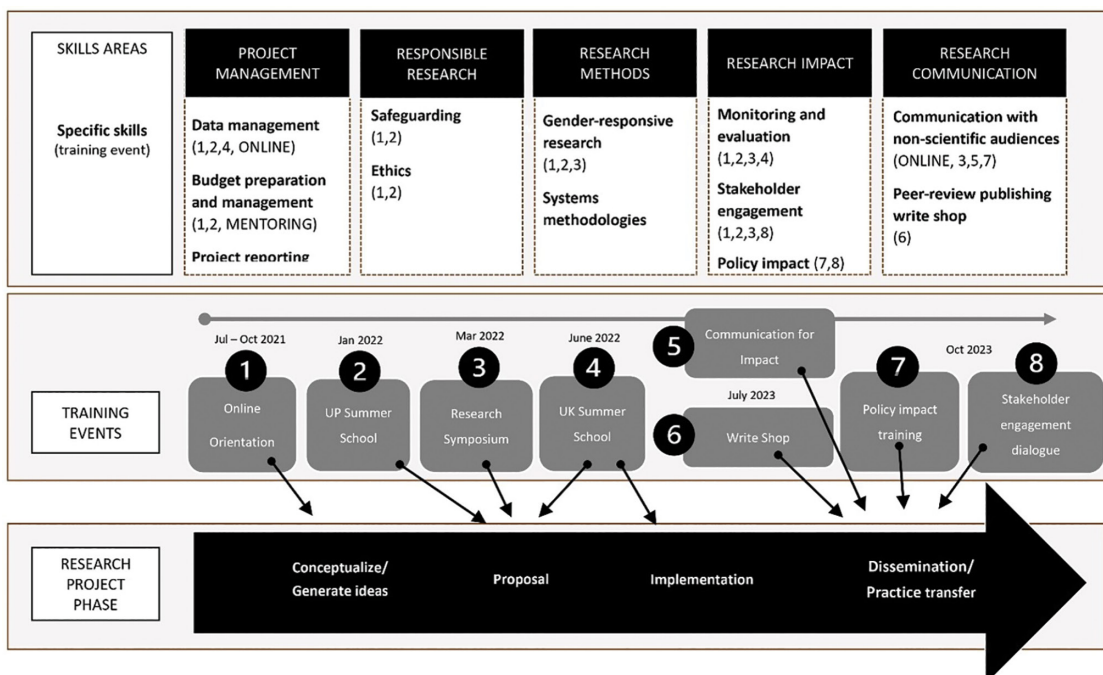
SKILLS AREAS

Specific skills (training event)

| PROJECT MANAGEMENT | RESPONSIBLE RESEARCH | RESEARCH METHODS | RESEARCH IMPACT | RESEARCH COMMUNICATION |
|---|---|---|---|---|
| Data management (1,2,4, ONLINE) Budget preparation and management (1,2, MENTORING) Project reporting | Safeguarding (1,2) Ethics (1,2) | Gender-responsive research (1,2,3) Systems methodologies | Monitoring and evaluation (1,2,3,4) Stakeholder engagement (1,2,3,8) Policy impact (7,8) | Communication with non-scientific audiences (ONLINE, 3,5,7) Peer-review publishing write shop (6) |

TRAINING EVENTS

Jul – Oct 2021
1 Online Orientation

Jan 2022
2 UP Summer School

Mar 2022
3 Research Symposium

June 2022
4 UK Summer School

5 Communication for Impact

July 2023
6 Write Shop

7 Policy impact training

Oct 2023
8 Stakeholder engagement dialogue

RESEARCH PROJECT PHASE

Conceptualize/ Generate ideas

Proposal

Implementation

Dissemination/ Practice transfer